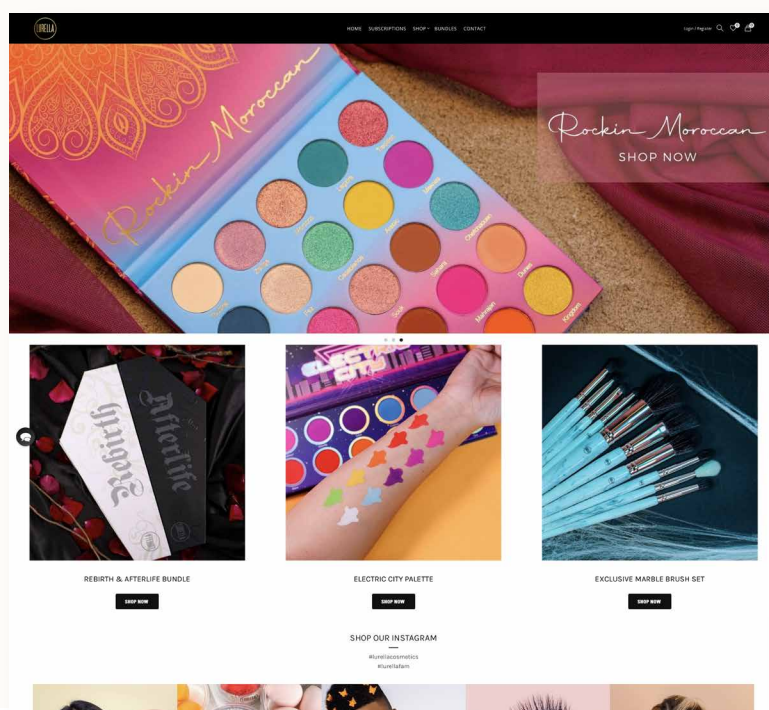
LURELLA

HOME SUBSCRIPTIONS SHOP BUNDLES CONTACT

Login / Register

Rockin Moroccan

Rockin Moroccan

SHOP NOW

Rebirth Afterlife

REBIRTH & AFTERLIFE BUNDLE

SHOP NOW

ELECTRIC CITY PALETTE

SHOP NOW

EXCLUSIVE MARBLE BRUSH SET

SHOP NOW

SHOP OUR INSTAGRAM

#lurellacosmetics
#lurellafam